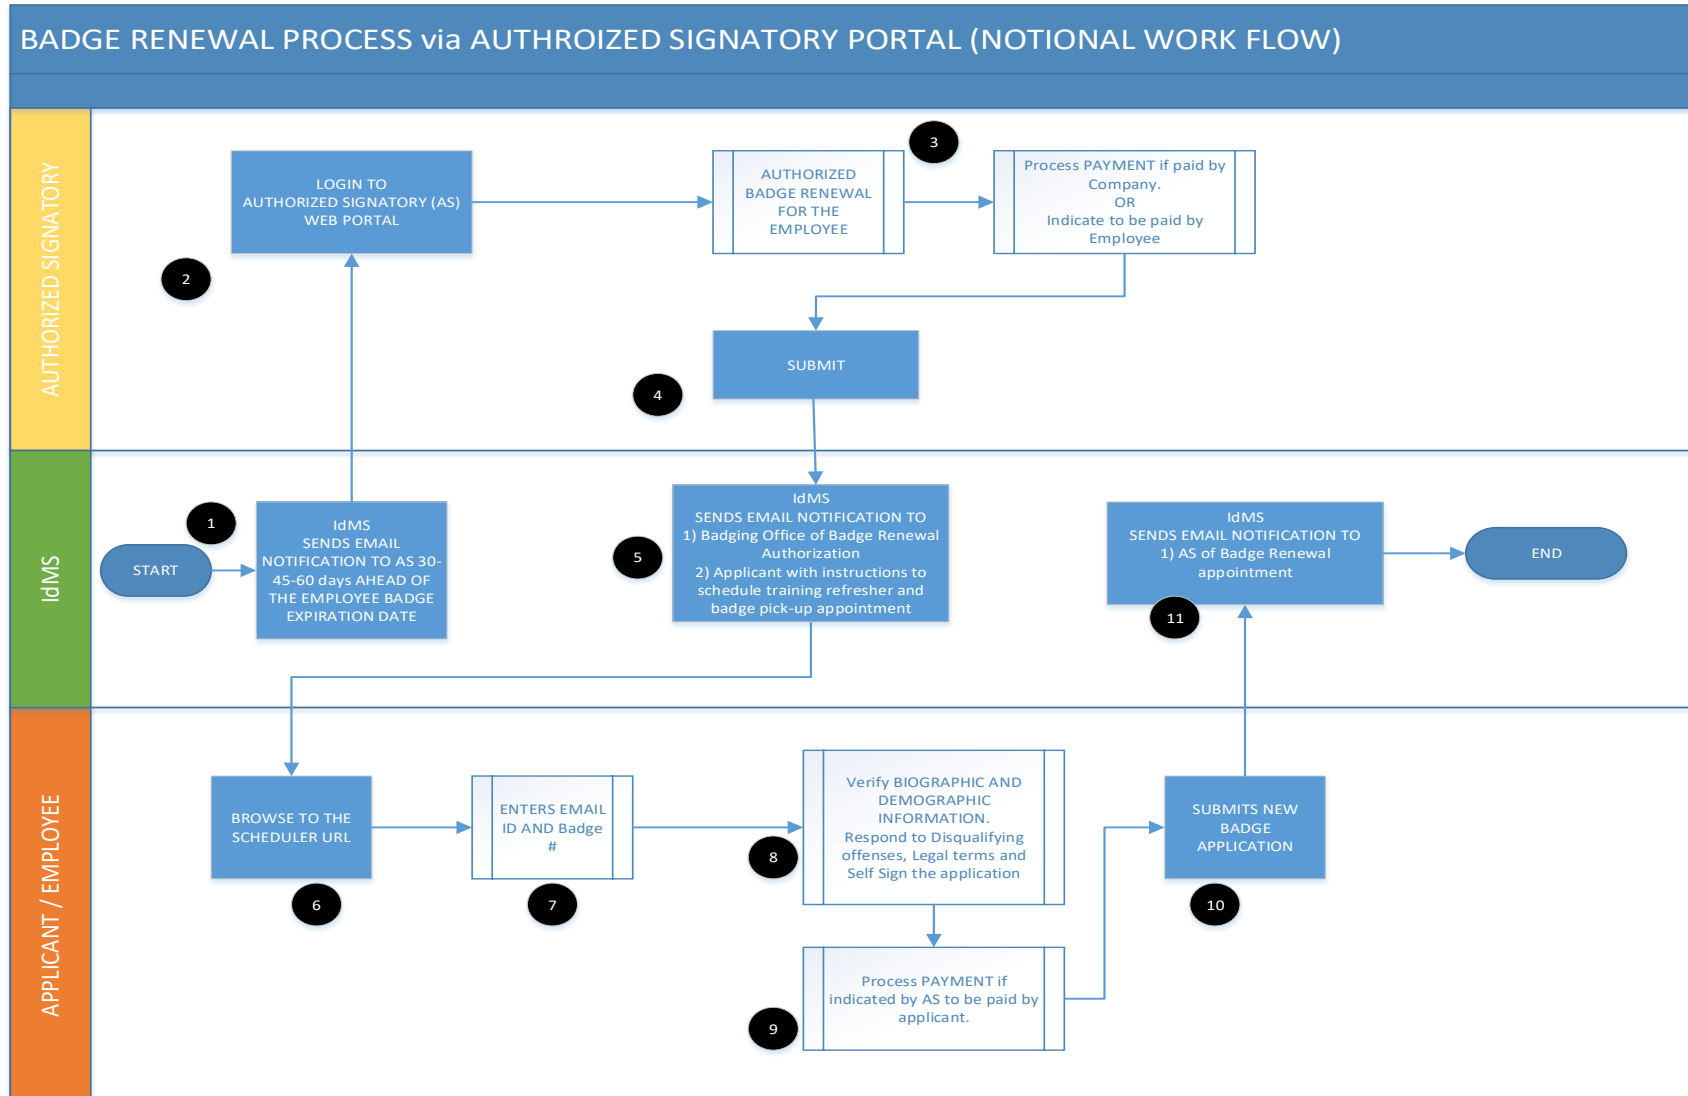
BADGE RENEWAL PROCESS via AUTHROIZED SIGNATORY PORTAL (NOTIONAL WORK FLOW)

AUTHORIZED SIGNATORY

LOGIN TO AUTHORIZED SIGNATORY (AS) WEB PORTAL

2

AUTHORIZED BADGE RENEWAL FOR THE EMPLOYEE

3

Process PAYMENT if paid by Company. OR Indicate to be paid by Employee

SUBMIT

4

IdMS

1

START

IdMS SENDS EMAIL NOTIFICATION TO AS 30-45-60 days AHEAD OF THE EMPLOYEE BADGE EXPIRATION DATE

5

IdMS SENDS EMAIL NOTIFICATION TO 1) Badging Office of Badge Renewal Authorization 2) Applicant with instructions to schedule training refresher and badge pick-up appointment

IdMS SENDS EMAIL NOTIFICATION TO 1) AS of Badge Renewal appointment

11

END

APPLICANT / EMPLOYEE

BROWSE TO THE SCHEDULER URL

6

ENTERS EMAIL ID AND Badge #

7

8

Verify BIOGRAPHIC AND DEMOGRAPHIC INFORMATION. Respond to Disqualifying offenses, Legal terms and Self Sign the application

SUBMITS NEW BADGE APPLICATION

10

9

Process PAYMENT if indicated by AS to be paid by applicant.